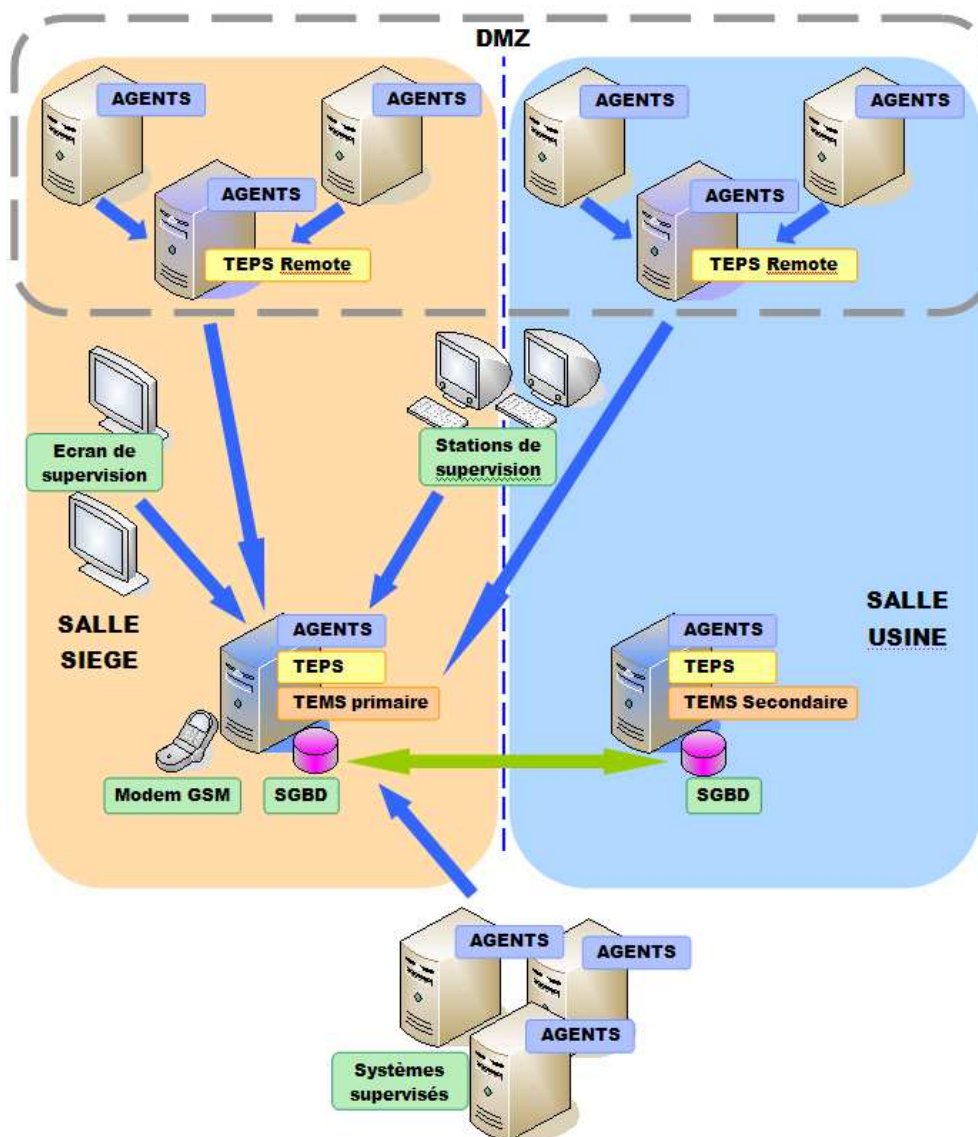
DMZ

AGENTS

AGENTS

AGENTS

TEPS Remote

AGENTS

AGENTS

AGENTS

TEPS Remote

Ecran de supervision

Stations de supervision

SALLE SIEGE

AGENTS

TEPS

TEMS primaire

Modem GSM

SGBD

SALLE USINE

AGENTS

TEPS

TEMS Secondaire

SGBD

AGENTS

AGENTS

AGENTS

Systèmes supervisés